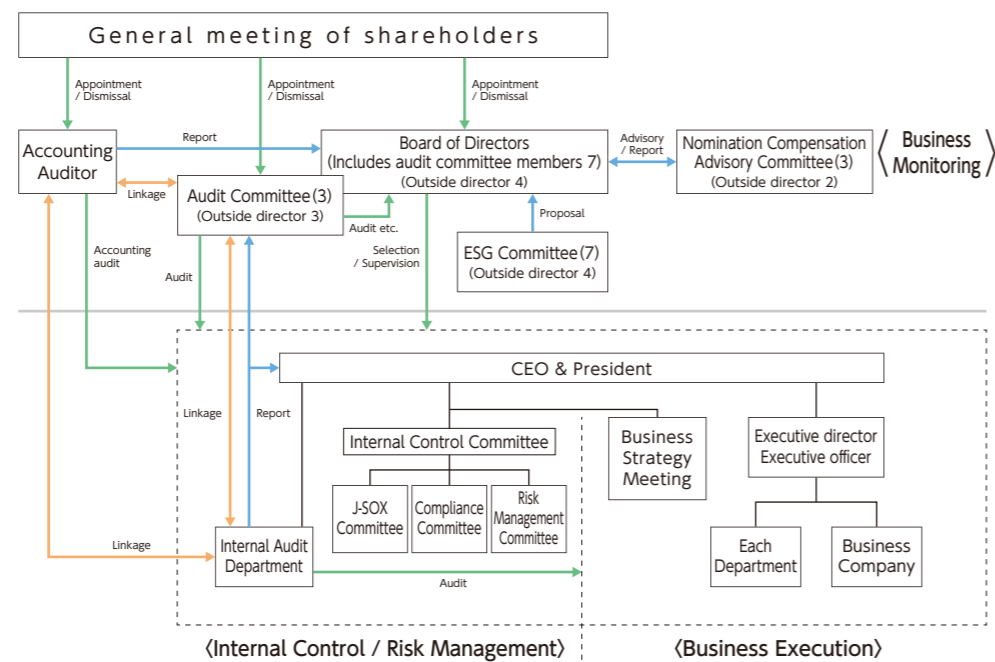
General meeting of shareholders

Appointment / Dismissal

Appointment / Dismissal

Appointment / Dismissal

Accounting Auditor

Report

Board of Directors (Includes audit committee members 7) (Outside director 4)

Advisory / Report

Nomination Compensation Advisory Committee (3) (Outside director 2)

〈Business Monitoring〉

Linkage

Audit Committee (3) (Outside director 3)

Audit etc.

Proposal

Accounting audit

Audit

Selection / Supervision

ESG Committee (7) (Outside director 4)

CEO & President

Linkage

Report

Internal Control Committee

Business Strategy Meeting

Executive director Executive officer

J-SOX Committee

Compliance Committee

Risk Management Committee

Linkage

Internal Audit Department

Each Department

Business Company

Audit

〈Internal Control / Risk Management〉

〈Business Execution〉